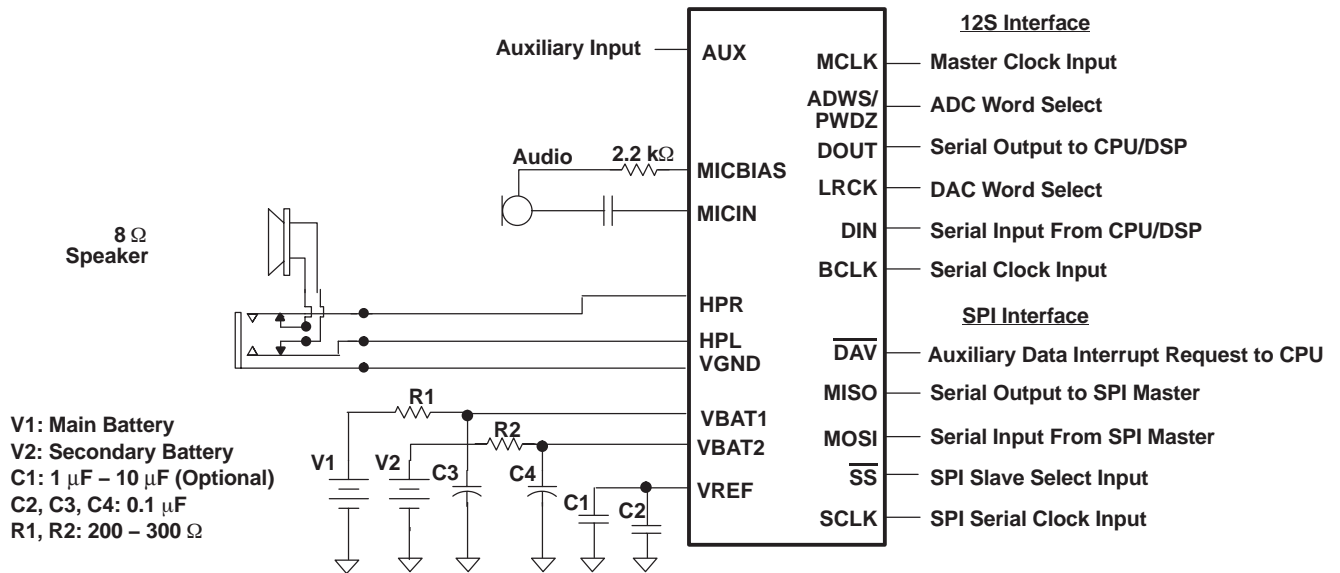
12S Interface

Auxiliary Input AUX

MCLK Master Clock Input

ADWS/ PWDZ ADC Word Select

Audio 2.2 kΩ MICBIAS

DOUT Serial Output to CPU/DSP

LRCK DAC Word Select

MICIN

DIN Serial Input From CPU/DSP

8 Ω Speaker

BCLK Serial Clock Input

HPR

SPI Interface

HPL

VGND

$\overline{DAV}$ Auxiliary Data Interrupt Request to CPU

MISO Serial Output to SPI Master

R1

VBAT1

V1: Main Battery
V2: Secondary Battery
C1: 1 μF – 10 μF (Optional)
C2, C3, C4: 0.1 μF
R1, R2: 200 – 300 Ω

R2

VBAT2

MOSI Serial Input From SPI Master

V1 V2 C3 C4

$\overline{SS}$ SPI Slave Select Input

VREF

C1 C2

SCLK SPI Serial Clock Input